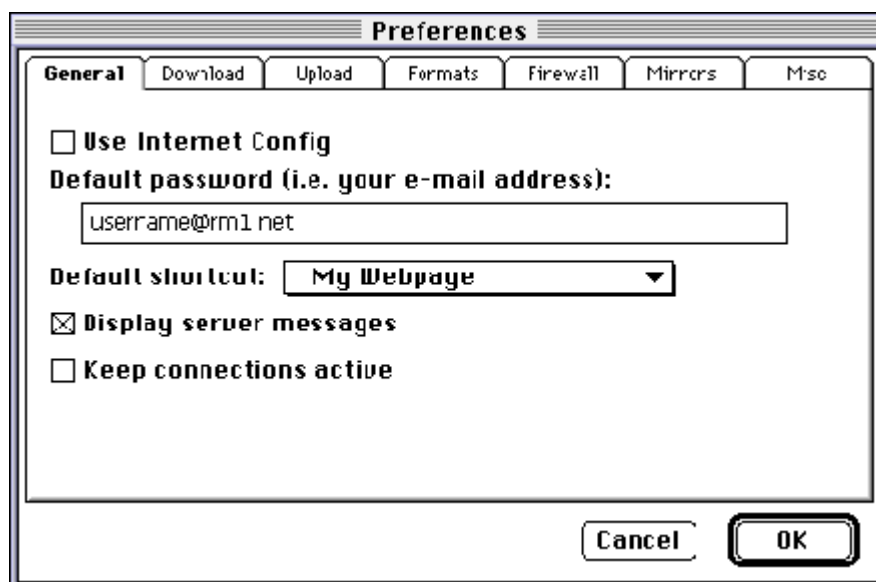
Preferences

General | Download | Upload | Formats | Firewall | Mirrors | Misc

☐ Use Internet Config

Default password (i.e. your e-mail address):

username@rm1.net

Default shortcut: My Webpage

☒ Display server messages

☐ Keep connections active

Cancel

OK